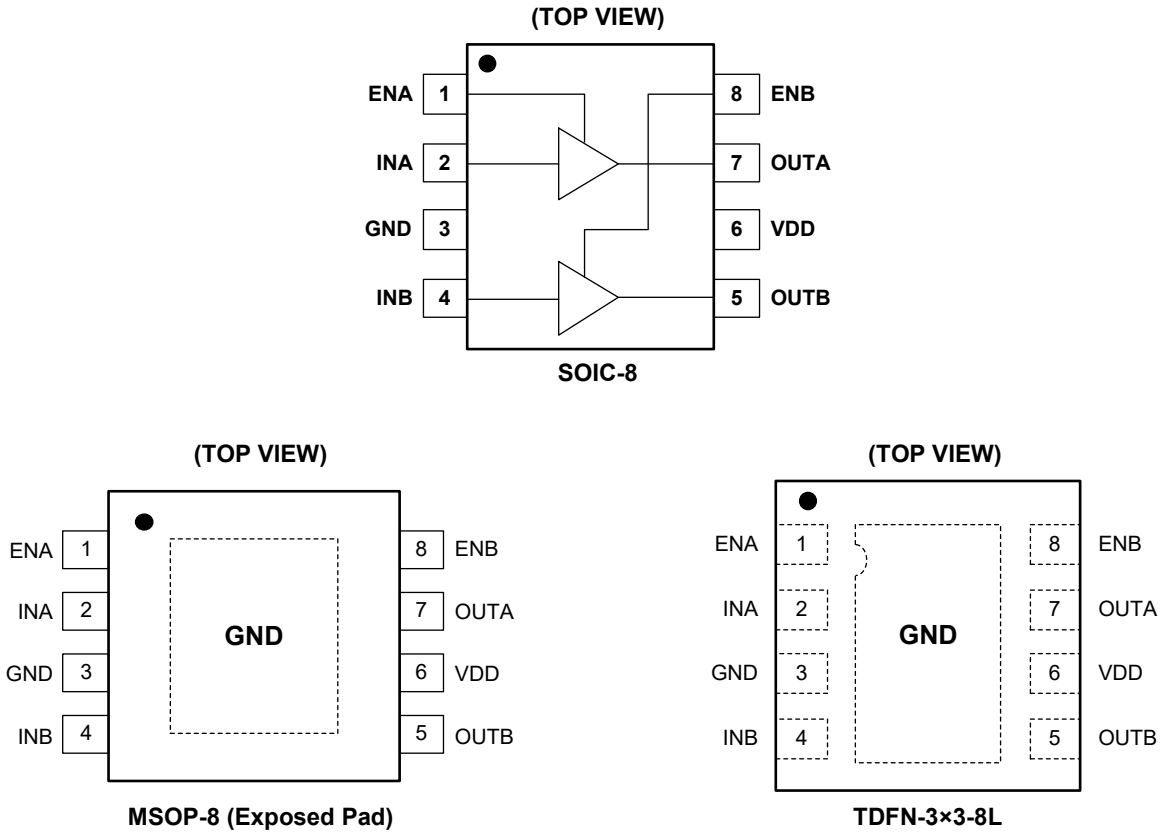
(TOP VIEW)

ENA 1
INA 2
GND 3
INB 4

8 ENB
7 OUTA
6 VDD
5 OUTB

SOIC-8

(TOP VIEW)

ENA 1
INA 2
GND 3
INB 4

GND

8 ENB
7 OUTA
6 VDD
5 OUTB

MSOP-8 (Exposed Pad)

(TOP VIEW)

ENA 1
INA 2
GND 3
INB 4

GND

8 ENB
7 OUTA
6 VDD
5 OUTB

TDFN-3×3-8L